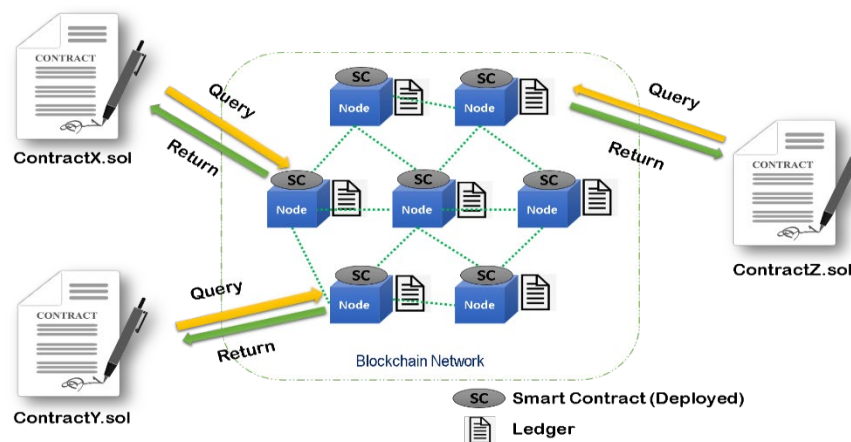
CONTRACT

ContractX.sol

Query

Return

SC
Node

SC
Node

SC
Node

SC
Node

SC
Node

SC
Node

SC
Node

Query

Return

CONTRACT

ContractZ.sol

CONTRACT

ContractY.sol

Query

Return

Blockchain Network

SC Smart Contract (Deployed)

Ledger